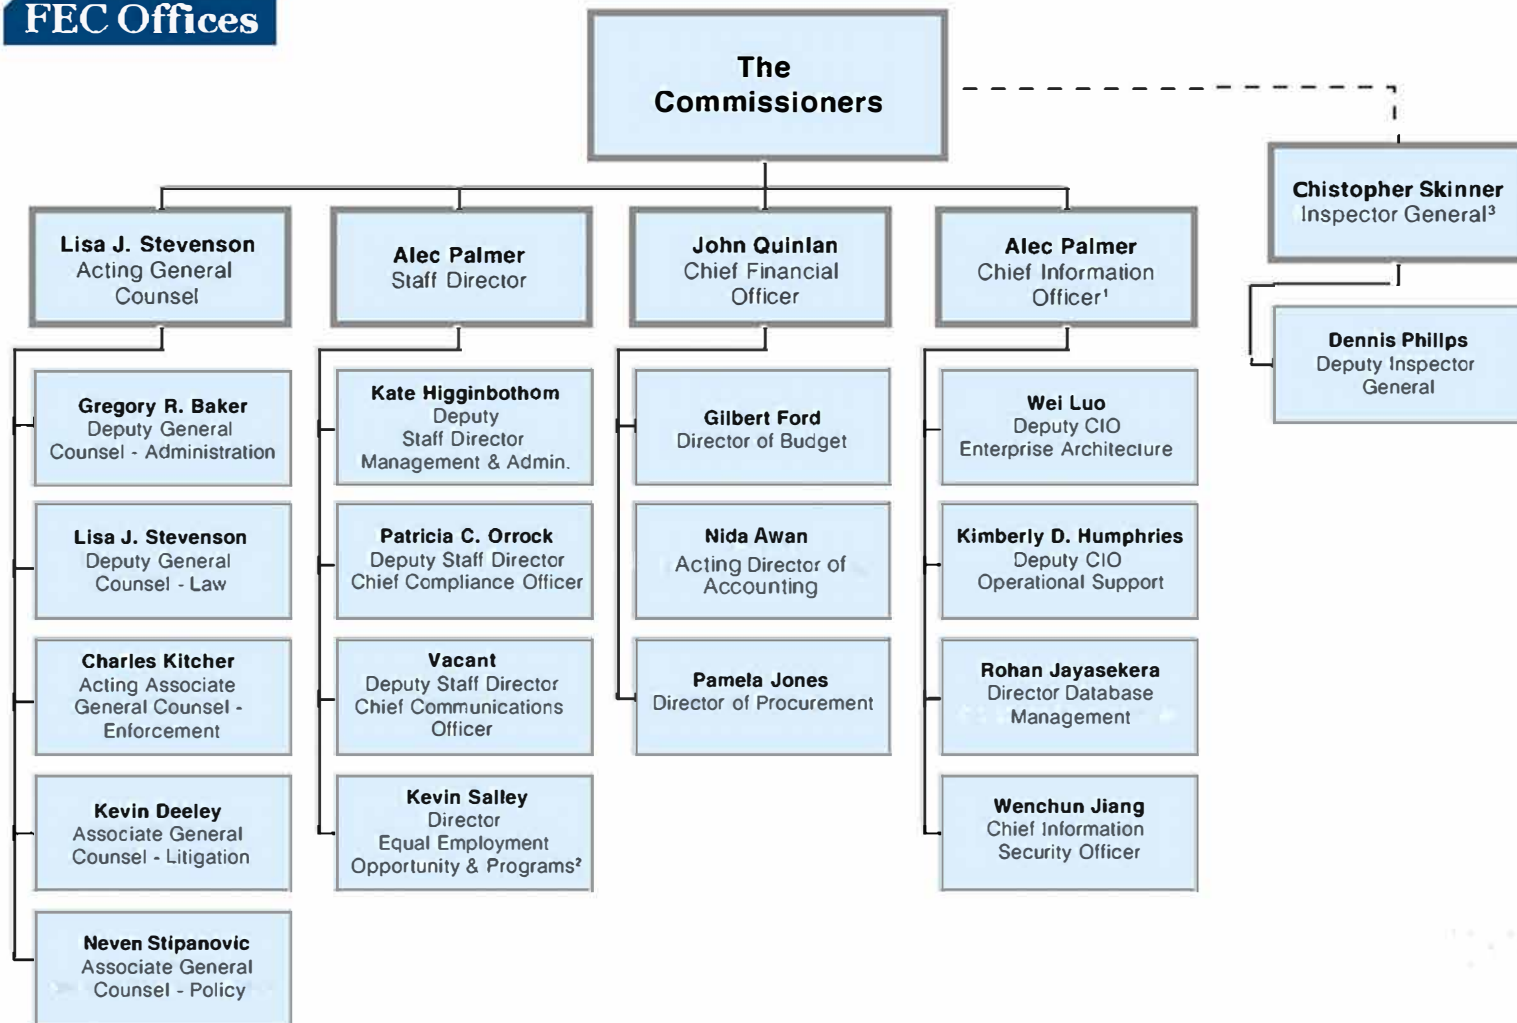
FEC Offices

The Commissioners

Chistopher Skinner
Inspector General³

Dennis Phillps
Deputy Inspector General

Lisa J. Stevenson
Acting General Counsel

Gregory R. Baker
Deputy General Counsel - Administration

Lisa J. Stevenson
Deputy General Counsel - Law

Charles Kitcher
Acting Associate General Counsel - Enforcement

Kevin Deeley
Associate General Counsel - Litigation

Neven Stipanovic
Associate General Counsel - Policy

Alec Palmer
Staff Director

Kate Higginbothom
Deputy Staff Director Management & Admin.

Patricia C. Orrock
Deputy Staff Director Chief Compliance Officer

Vacant
Deputy Staff Director Chief Communications Officer

Kevin Salley
Director Equal Employment Opportunity & Programs²

John Quinlan
Chief Financial Officer

Gilbert Ford
Director of Budget

Nida Awan
Acting Director of Accounting

Pamela Jones
Director of Procurement

Alec Palmer
Chief Information Officer¹

Wei Luo
Deputy CIO Enterprise Architecture

Kimberly D. Humphries
Deputy CIO Operational Support

Rohan Jayasekera
Director Database Management

Wenchun Jiang
Chief Information Security Officer